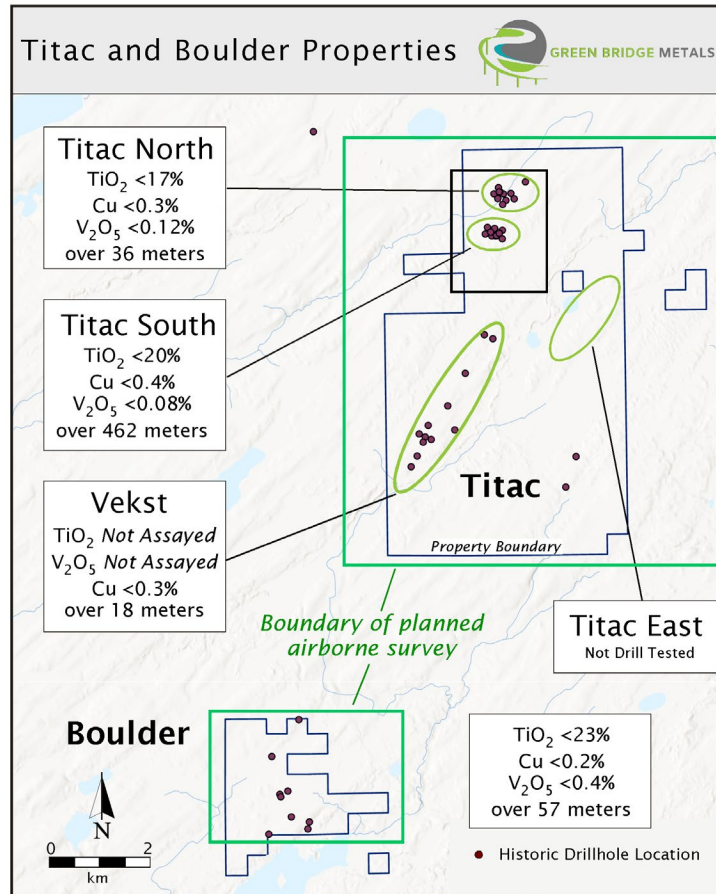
Titac and Boulder Properties

GREEN BRIDGE METALS

Titac North
$TiO_2$ <17%
Cu <0.3%
$V_2O_5$ <0.12%
over 36 meters

Titac South
$TiO_2$ <20%
Cu <0.4%
$V_2O_5$ <0.08%
over 462 meters

Vekst
$TiO_2$ Not Assayed
$V_2O_5$ Not Assayed
Cu <0.3%
over 18 meters

Titac

Property Boundary

Boundary of planned airborne survey

Titac East
Not Drill Tested

Boulder

$TiO_2$ <23%
Cu <0.2%
$V_2O_5$ <0.4%
over 57 meters

N

0 2
km

Historic Drillhole Location